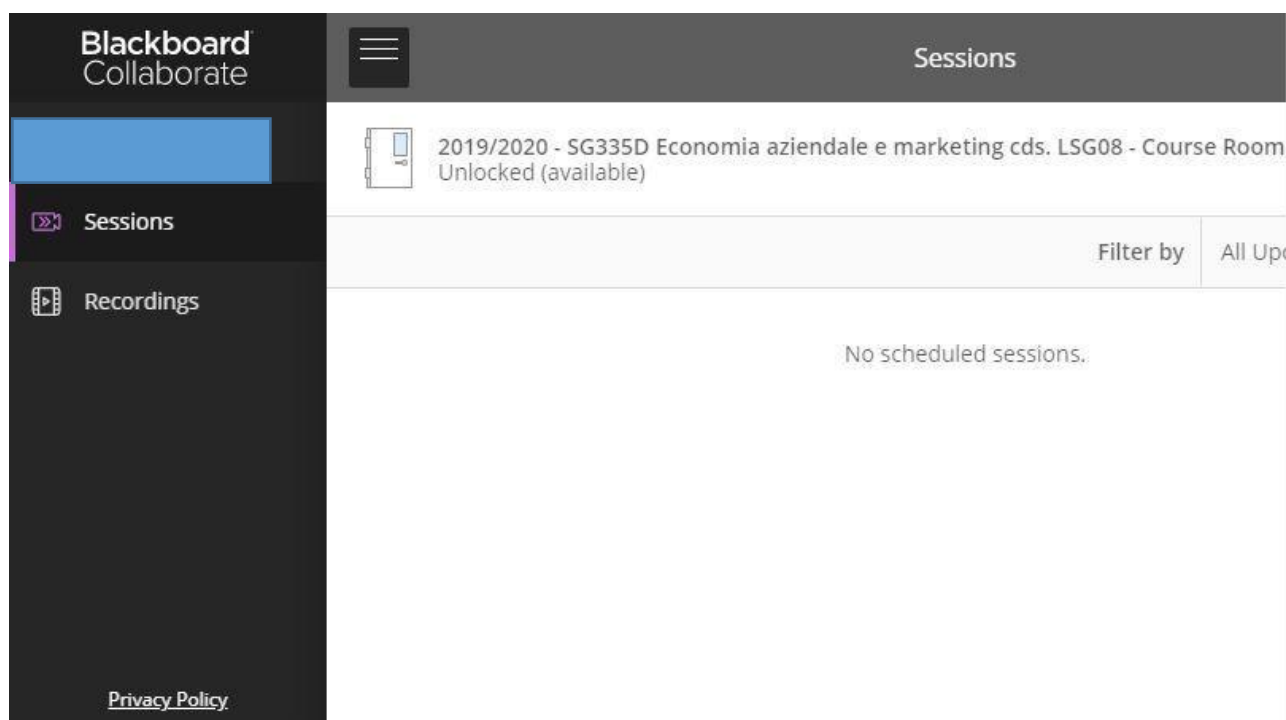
Blackboard Collaborate

Sessions

Recordings

Privacy Policy

Sessions

2019/2020 - SG335D Economia aziendale e marketing cds. LSG08 - Course Room
Unlocked (available)

Filter by All Up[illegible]

No scheduled sessions.